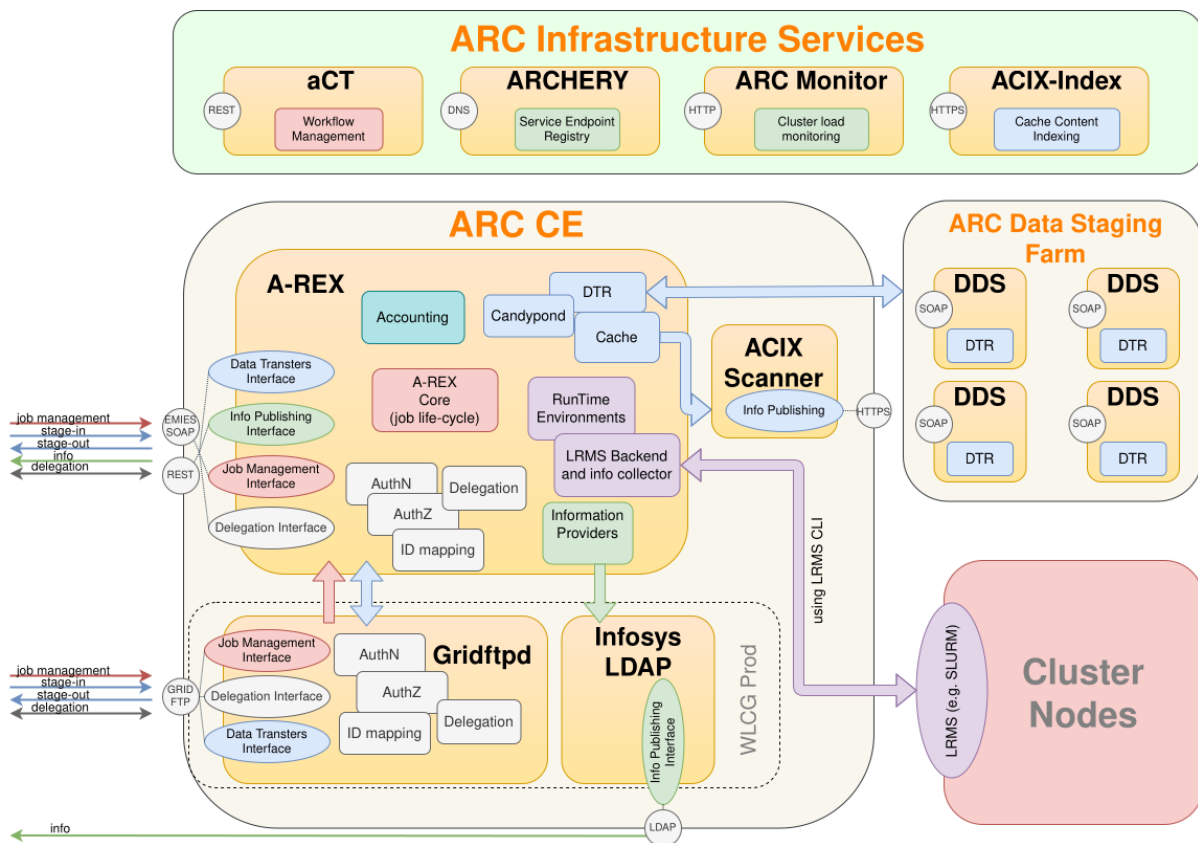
ARC Infrastructure Services

aCT
REST
Workflow Management

ARCHERY
DNS
Service Endpoint Registry

ARC Monitor
HTTP
Cluster load monitoring

ACIX-Index
HTTPS
Cache Content Indexing

ARC CE

A-REX
Accounting
Candypond
DTR
Cache
Data Transters Interface
Info Publishing Interface
Job Management Interface
Delegation Interface
A-REX Core (job life-cycle)
RunTime Environments
LRMS Backend and info collector
AuthN
Delegation
AuthZ
ID mapping
Information Providers

ACIX Scanner
Info Publishing
HTTPS

ARC Data Staging Farm
DDS
SOAP
DTR
DDS
SOAP
DTR
DDS
SOAP
DTR
DDS
SOAP
DTR

job management
stage-in
stage-out
info
delegation
EMIES SOAP
REST

using LRMS CLI

Job Management Interface
Delegation Interface
Data Transters Interface
AuthN
AuthZ
ID mapping
Delegation
Gridftpd

Infosys LDAP
Info Publishing Interface

WLCG Prod

job management
stage-in
stage-out
delegation
GRID FTP

LRMS (e.g. SLURM)
Cluster Nodes

info
LDAP